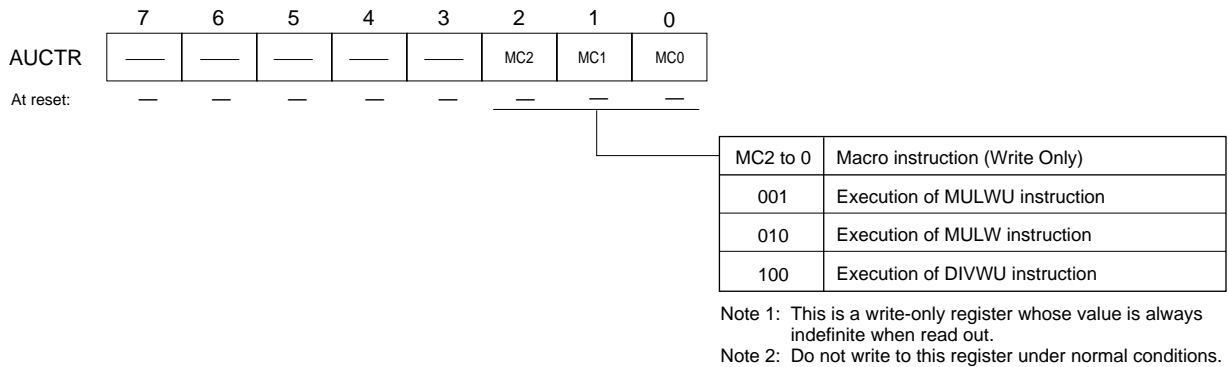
| | 7 | 6 | 5 | 4 | 3 | 2 | 1 | 0 |
|---|---|---|---|---|---|---|---|---|
| AUCTR | — | — | — | — | — | MC2 | MC1 | MC0 |
| At reset: | — | — | — | — | — | — | — | — |

| MC2 to 0 | Macro instruction (Write Only) |
|---|---|
| 001 | Execution of MULWU instruction |
| 010 | Execution of MULW instruction |
| 100 | Execution of DIVWU instruction |

Note 1: This is a write-only register whose value is always indefinite when read out.
Note 2: Do not write to this register under normal conditions.